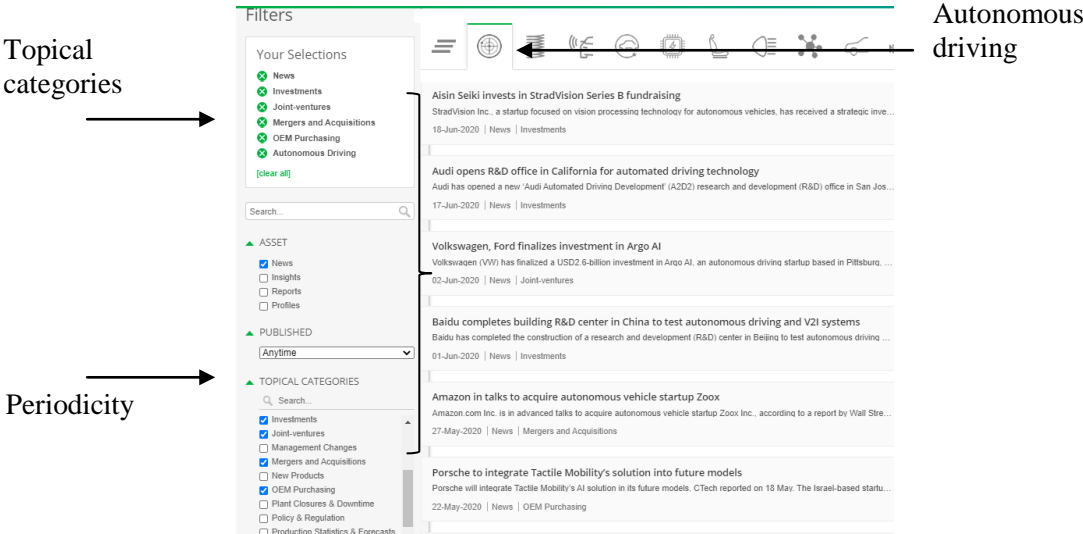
Filters

Topical categories

Your Selections
News
Investments
Joint-ventures
Mergers and Acquisitions
OEM Purchasing
Autonomous Driving
[clear all]

Search...

ASSET
News
Insights
Reports
Profiles

PUBLISHED
Anytime

Periodicity

TOPICAL CATEGORIES
Search...
Investments
Joint-ventures
Management Changes
Mergers and Acquisitions
New Products
OEM Purchasing
Plant Closures & Downtime
Policy & Regulation
Production Statistics & Forecasts

Autonomous driving

Aisin Seiki invests in StradVision Series B fundraising
StradVision Inc., a startup focused on vision processing technology for autonomous vehicles, has received a strategic inve...
18-Jun-2020 | News | Investments

Audi opens R&D office in California for automated driving technology
Audi has opened a new 'Audi Automated Driving Development' (A2D2) research and development (R&D) office in San Jos...
17-Jun-2020 | News | Investments

Volkswagen, Ford finalizes investment in Argo AI
Volkswagen (VW) has finalized a USD2.6-billion investment in Argo AI, an autonomous driving startup based in Pittsburg, ...
02-Jun-2020 | News | Joint-ventures

Baidu completes building R&D center in China to test autonomous driving and V2I systems
Baidu has completed the construction of a research and development (R&D) center in Beijing to test autonomous driving ...
01-Jun-2020 | News | Investments

Amazon in talks to acquire autonomous vehicle startup Zoox
Amazon.com Inc. is in advanced talks to acquire autonomous vehicle startup Zoox Inc., according to a report by Wall Stre...
27-May-2020 | News | Mergers and Acquisitions

Porsche to integrate Tactile Mobility's solution into future models
Porsche will integrate Tactile Mobility's AI solution in its future models, CTech reported on 18 May. The Israel-based startu...
22-May-2020 | News | OEM Purchasing